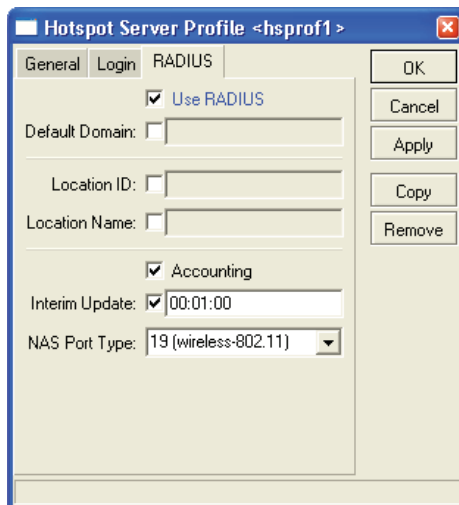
Hotspot Server Profile <hsprof1>

General | Login | RADIUS

Use RADIUS

Default Domain:

Location ID:

Location Name:

Accounting

Interim Update: 00:01:00

NAS Port Type: 19 (wireless-802.11)

OK

Cancel

Apply

Copy

Remove